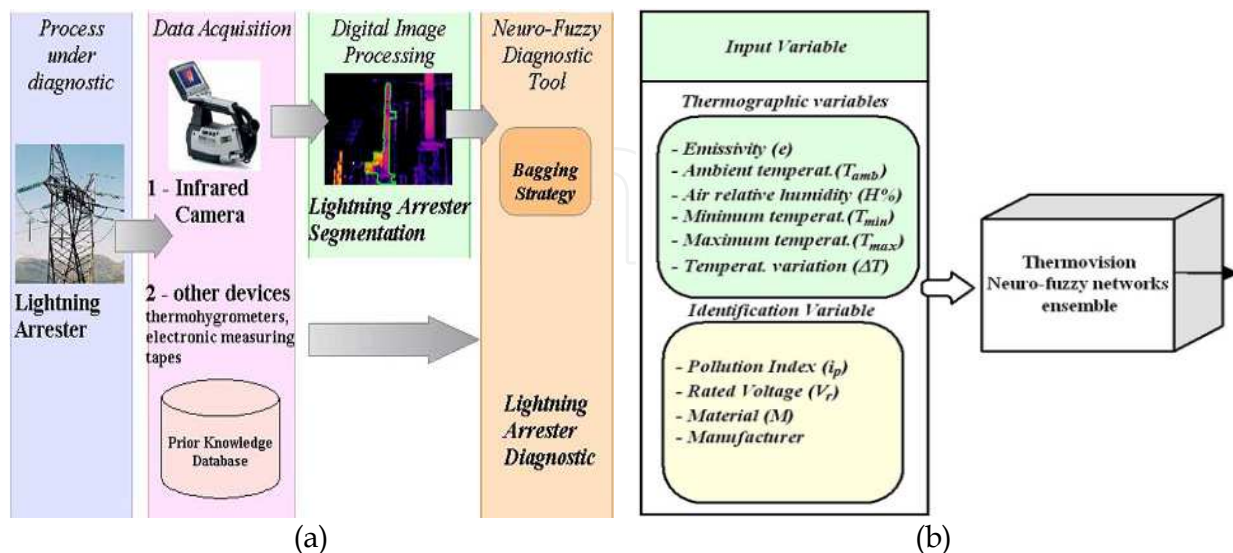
Process under diagnostic

Lightning Arrester

Data Acquisition

1 - Infrared Camera

2 - other devices thermohygrometers, electronic measuring tapes

Prior Knowledge Database

Digital Image Processing

Lightning Arrester Segmentation

Neuro-Fuzzy Diagnostic Tool

Bagging Strategy

Lightning Arrester Diagnostic

(a)

Input Variable

Thermographic variables

- Emissivity (e)
- Ambient temperat.($T_{amb}$)
- Air relative humidity (H%)
- Minimum temperat.($T_{min}$)
- Maximum temperat.($T_{max}$)
- Temperat. variation ($\Delta T$)

Identification Variable

- Pollution Index ($i_p$)
- Rated Voltage ($V_r$)
- Material (M)
- Manufacturer

Thermovision Neuro-fuzzy networks ensemble

(b)